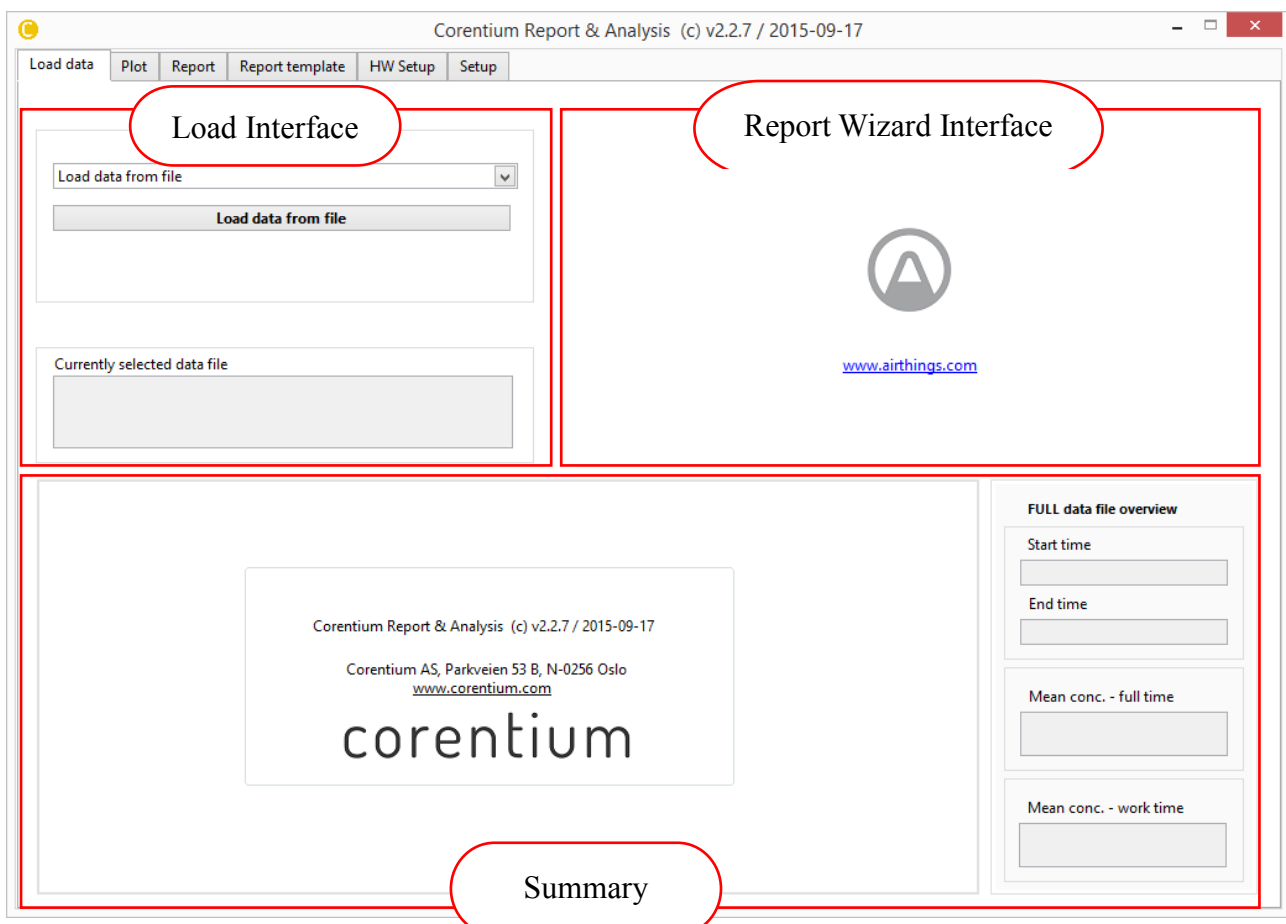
Corentium Report & Analysis (c) v2.2.7 / 2015-09-17

Load data | Plot | Report | Report template | HW Setup | Setup

Load Interface

Load data from file

Load data from file

Currently selected data file

Report Wizard Interface

www.airthings.com

Corentium Report & Analysis (c) v2.2.7 / 2015-09-17

Corentium AS, Parkveien 53 B, N-0256 Oslo
www.corentium.com

corentium

FULL data file overview

Start time

End time

Mean conc. - full time

Mean conc. - work time

Summary